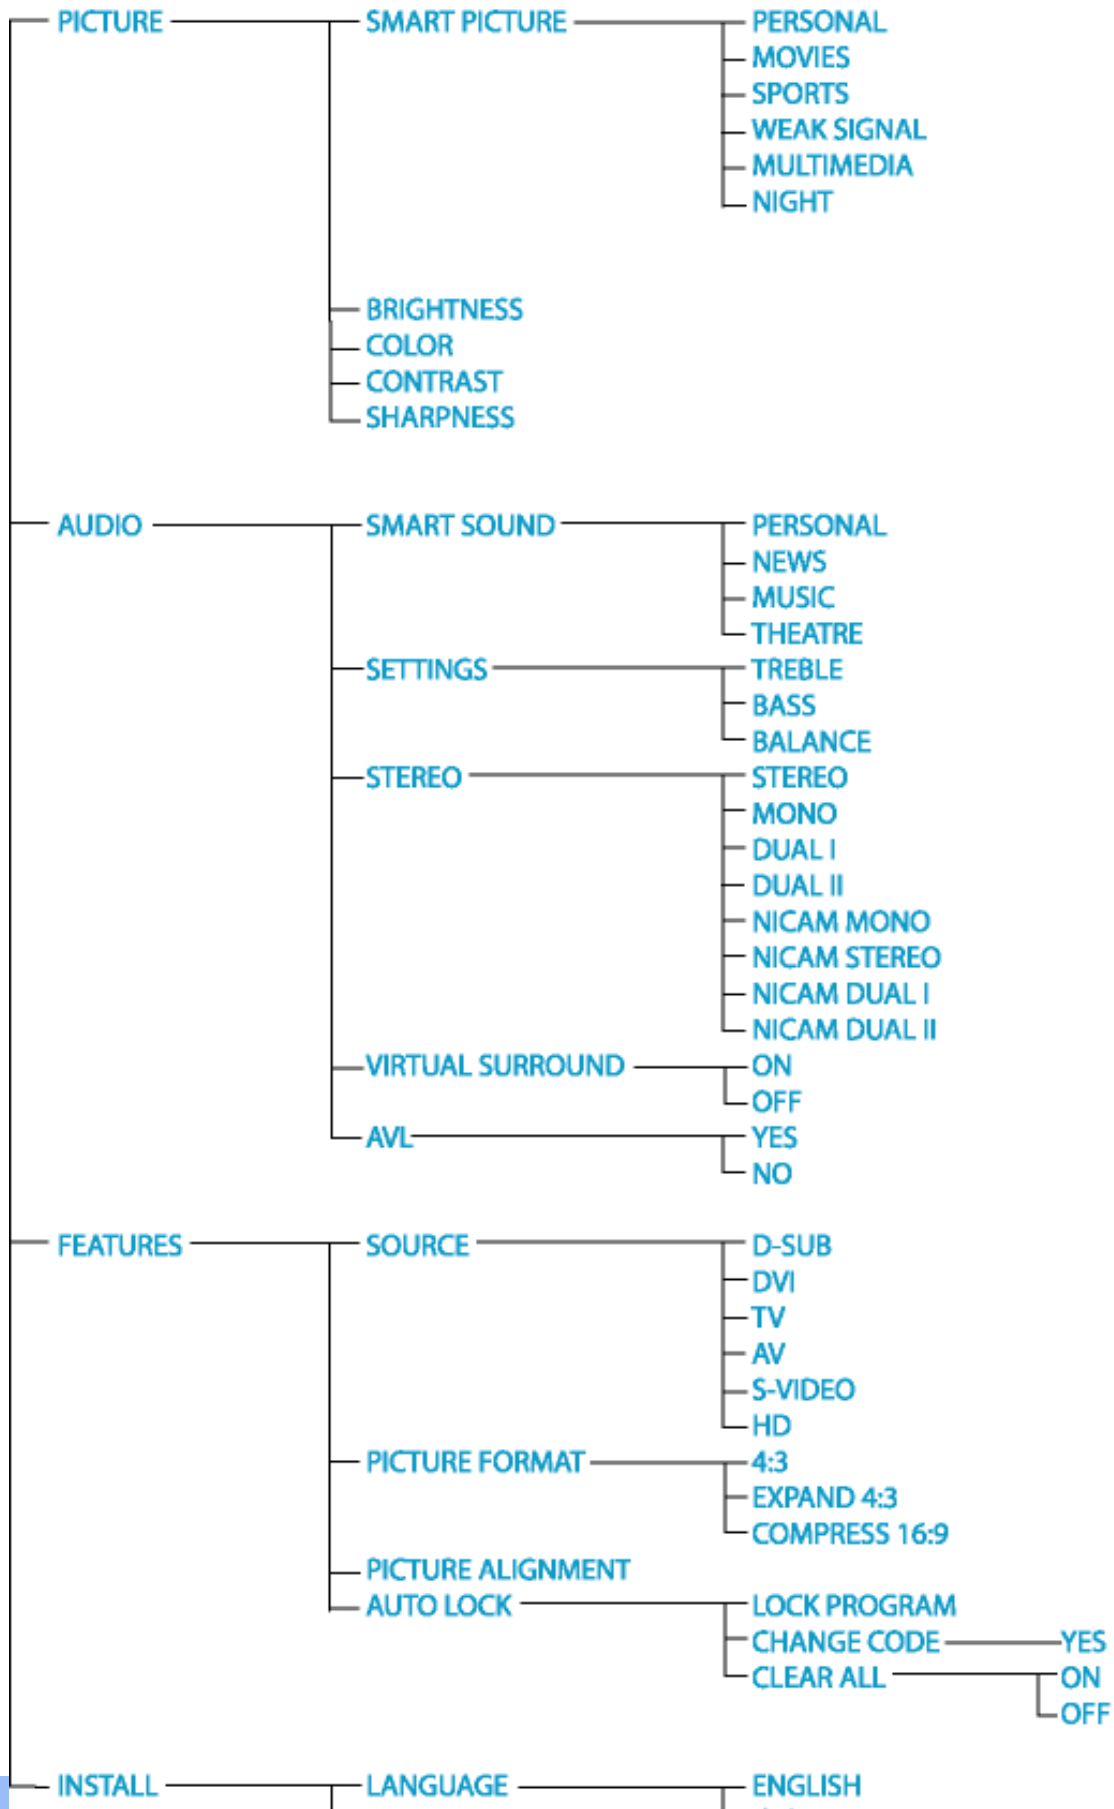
PICTURE
SMART PICTURE
PERSONAL
MOVIES
SPORTS
WEAK SIGNAL
MULTIMEDIA
NIGHT
BRIGHTNESS
COLOR
CONTRAST
SHARPNESS

AUDIO
SMART SOUND
PERSONAL
NEWS
MUSIC
THEATRE
SETTINGS
TREBLE
BASS
BALANCE
STEREO
STEREO
MONO
DUAL I
DUAL II
NICAM MONO
NICAM STEREO
NICAM DUAL I
NICAM DUAL II
VIRTUAL SURROUND
ON
OFF
AVL
YES
NO

FEATURES
SOURCE
D-SUB
DVI
TV
AV
S-VIDEO
HD
PICTURE FORMAT
4:3
EXPAND 4:3
COMPRESS 16:9
PICTURE ALIGNMENT
AUTO LOCK
LOCK PROGRAM
CHANGE CODE
YES
CLEAR ALL
ON
OFF

INSTALL
LANGUAGE
ENGLISH